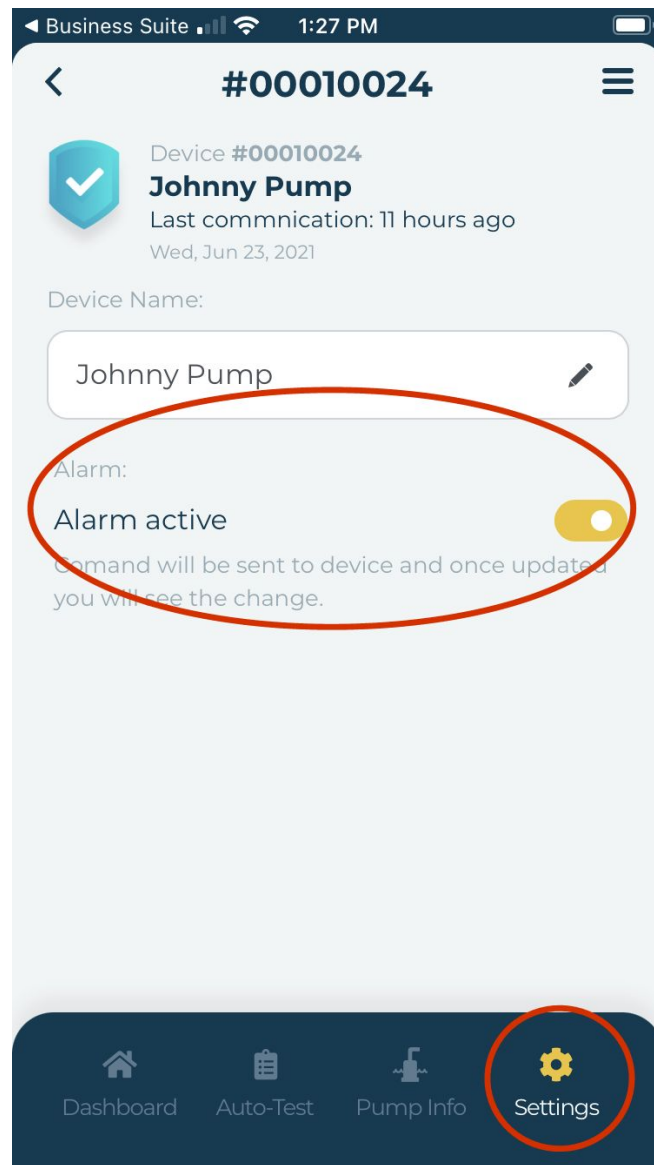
◄ Business Suite 1:27 PM

#00010024

Device #00010024
Johnny Pump
Last commnication: 11 hours ago
Wed, Jun 23, 2021

Device Name:

Johnny Pump

Alarm:

Alarm active

Comand will be sent to device and once updated you will see the change.

Dashboard Auto-Test Pump Info Settings